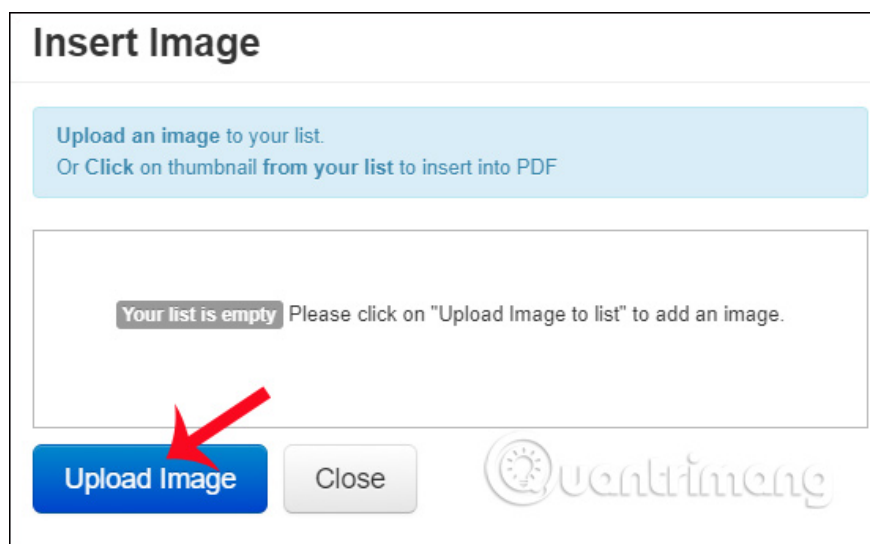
Insert Image

Upload an image to your list.
Or Click on thumbnail from your list to insert into PDF

Your list is empty Please click on "Upload Image to list" to add an image.

Upload Image

Close

Quantrimang